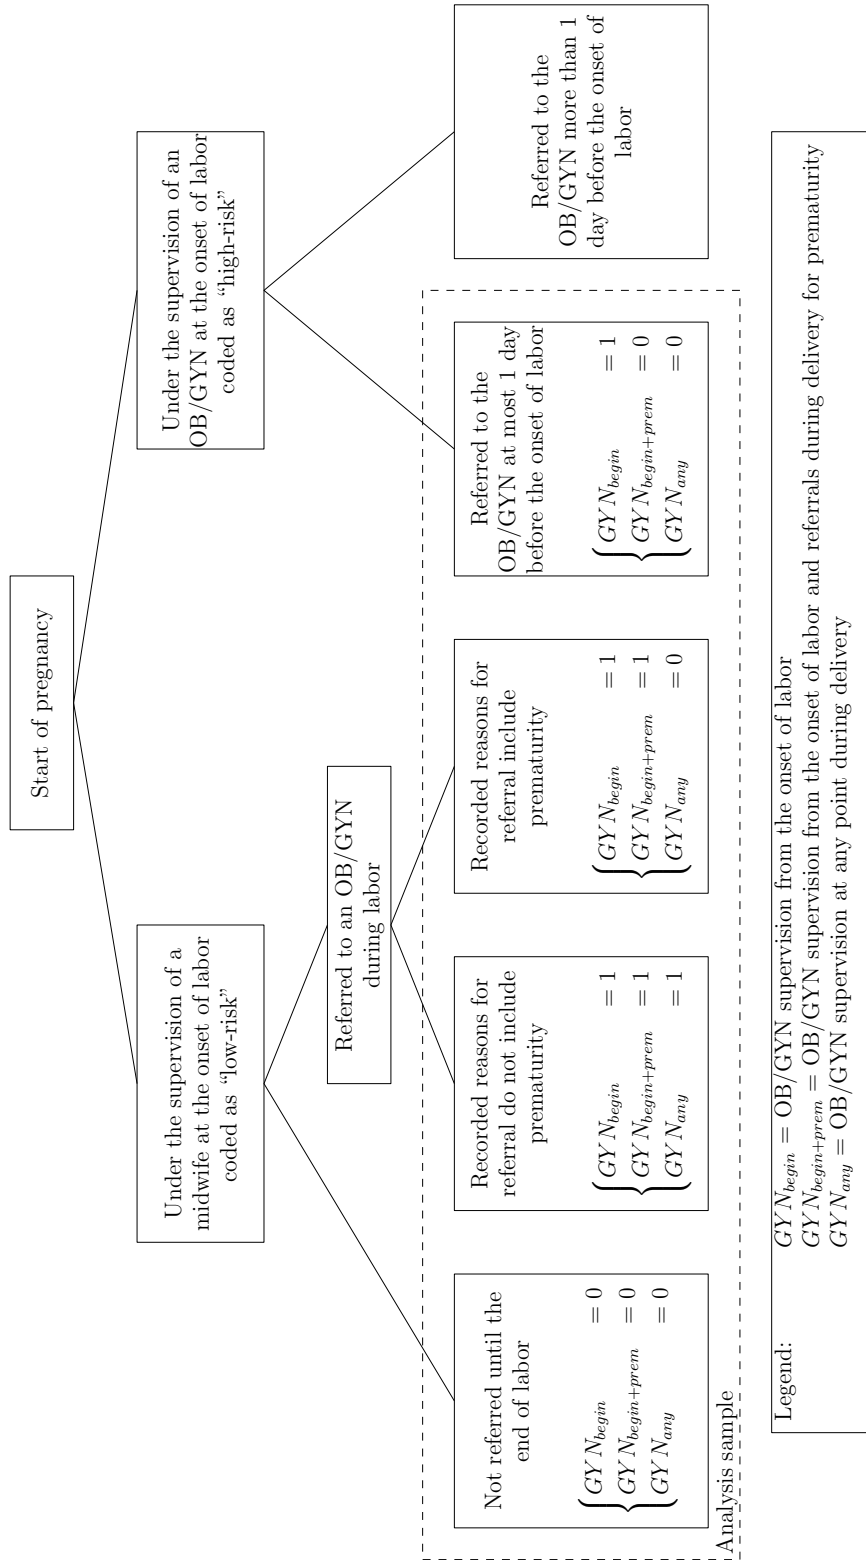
Start of pregnancy

Under the supervision of a midwife at the onset of labor coded as "low-risk"

Under the supervision of an OB/GYN at the onset of labor coded as "high-risk"

Referred to an OB/GYN during labor

Not referred until the end of labor

$\begin{cases} GYN_{begin} = 0 \\ GYN_{begin+prem} = 0 \\ GYN_{any} = 0 \end{cases}$

Recorded reasons for referral do not include prematurity

$\begin{cases} GYN_{begin} = 1 \\ GYN_{begin+prem} = 1 \\ GYN_{any} = 1 \end{cases}$

Recorded reasons for referral include prematurity

$\begin{cases} GYN_{begin} = 1 \\ GYN_{begin+prem} = 1 \\ GYN_{any} = 0 \end{cases}$

Referred to the OB/GYN at most 1 day before the onset of labor

$\begin{cases} GYN_{begin} = 1 \\ GYN_{begin+prem} = 0 \\ GYN_{any} = 0 \end{cases}$

Referred to the OB/GYN more than 1 day before the onset of labor

Analysis sample

Legend: $GYN_{begin}$ = OB/GYN supervision from the onset of labor
$GYN_{begin+prem}$ = OB/GYN supervision from the onset of labor and referrals during delivery for prematurity
$GYN_{any}$ = OB/GYN supervision at any point during delivery